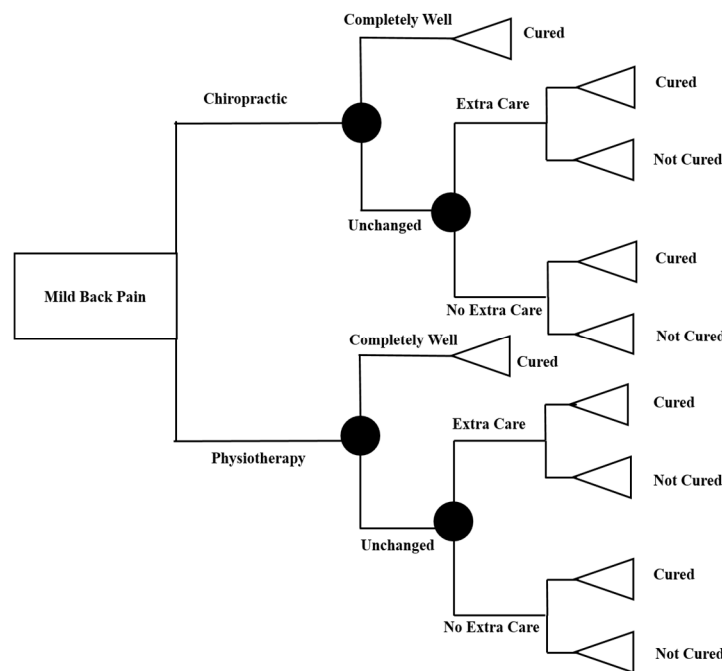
Mild Back Pain

Chiropractic

Completely Well

Cured

Unchanged

Extra Care

Cured

Not Cured

No Extra Care

Cured

Not Cured

Physiotherapy

Completely Well

Cured

Unchanged

Extra Care

Cured

Not Cured

No Extra Care

Cured

Not Cured